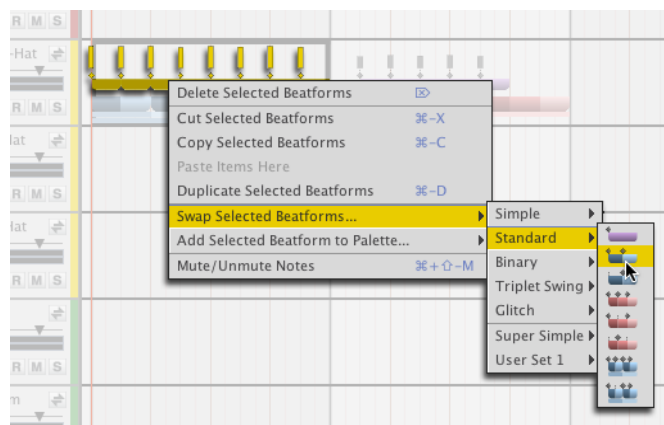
R M S

-Hat

R M S

lat

R M S

lat

R M S

R M S

R M S

m

Delete Selected Beatforms ⌦

Cut Selected Beatforms ⌘-X

Copy Selected Beatforms ⌘-C

Paste Items Here

Duplicate Selected Beatforms ⌘-D

Swap Selected Beatforms...

Add Selected Beatform to Palette...

Mute/Unmute Notes ⌘+⇧-M

Simple

Standard

Binary

Triplet Swing

Glitch

Super Simple

User Set 1